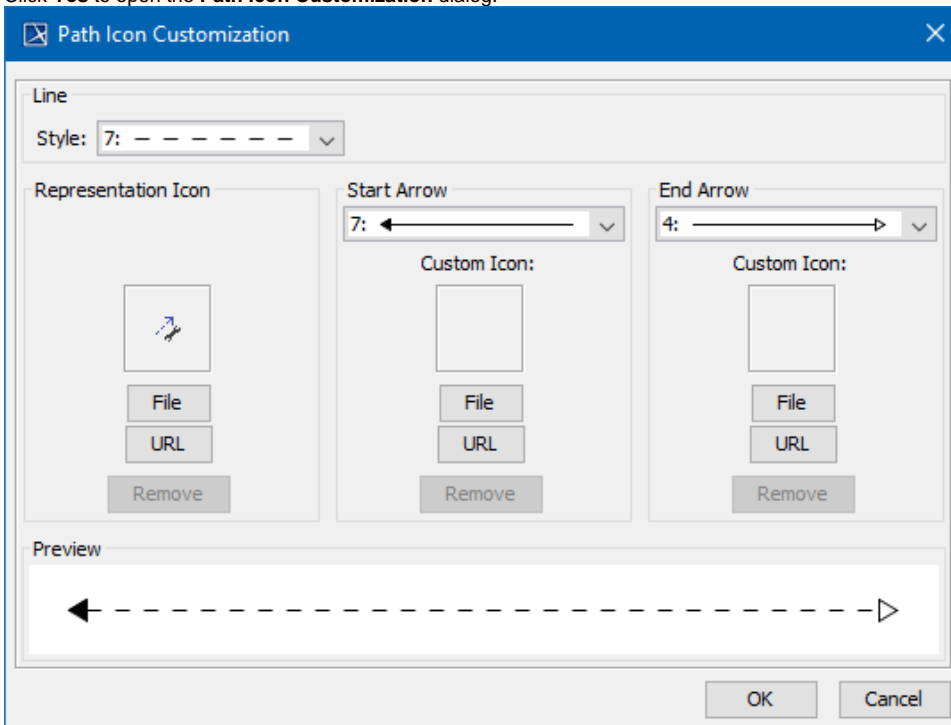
Click **Yes** to open the **Path Icon Customization** dialog.

Path Icon Customization

Line

Style: 7: — — — — — —

Representation Icon

File

URL

Remove

Start Arrow

7:

Custom Icon:

File

URL

Remove

End Arrow

4:

Custom Icon:

File

URL

Remove

Preview

OK

Cancel